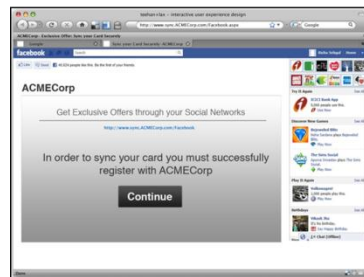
teehan+lax - interactive user experience design
http://www.sync.ACMECorp.com/facebook.aspx
Google
ACMECorp - Exclusive Offer: Sync your Card Securely
Sync your Card Securely - ACMECorp
facebook
Search
Home
Like
Share
40,024 people like this. Be the first of your friends.
ACMECorp
Get Exclusive Offers through your Social Networks
http://www.sync.ACMECorp.com/facebook
In order to sync your card you must successfully register with ACMECorp
Continue
Try It Again
See All
Discover New Games
See All
Play It Again
See All
Birthdays
See All
Chat (Offline)
Done